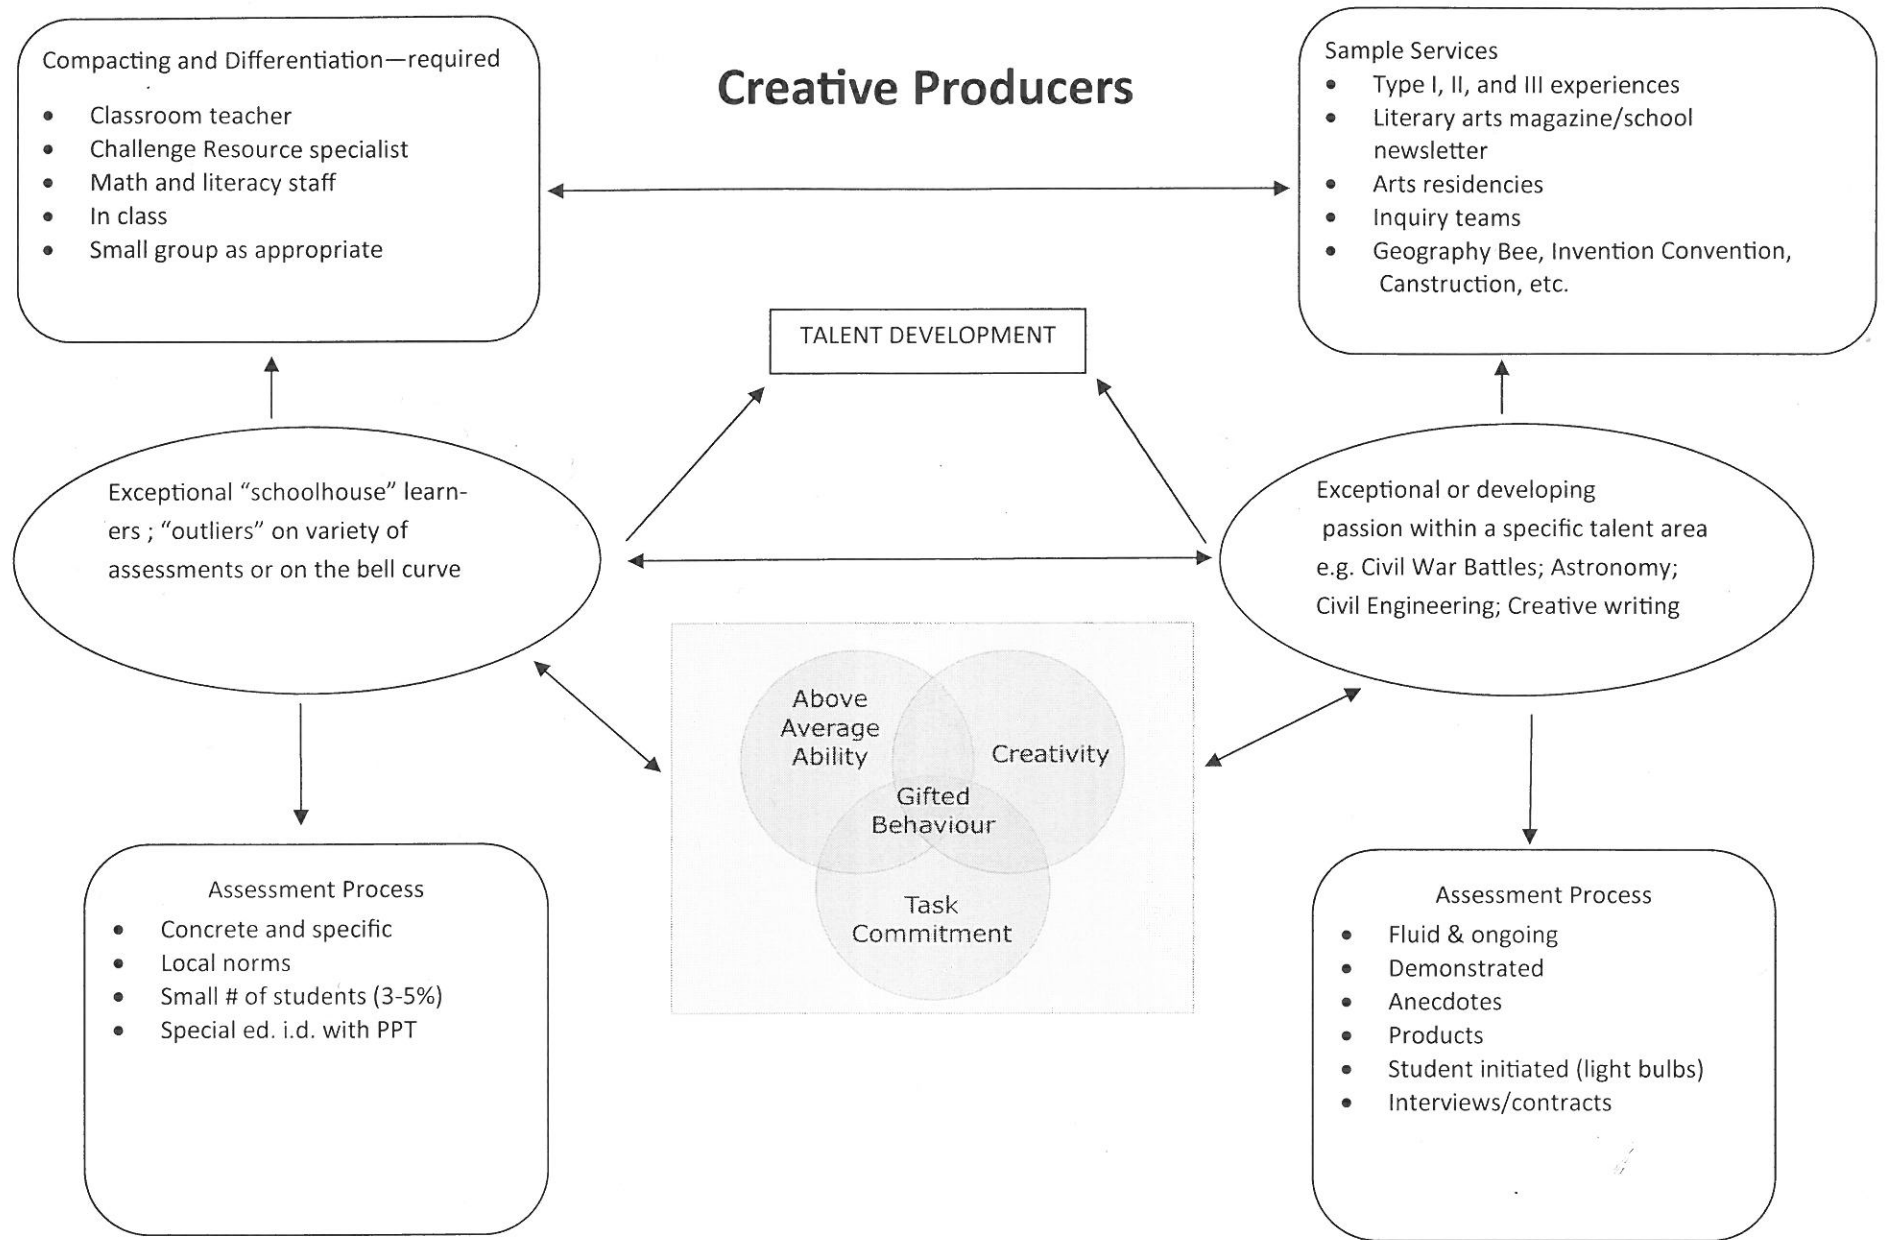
Creative Producers

Compacting and Differentiation—required
- Classroom teacher
- Challenge Resource specialist
- Math and literacy staff
- In class
- Small group as appropriate

Sample Services
- Type I, II, and III experiences
- Literary arts magazine/school newsletter
- Arts residencies
- Inquiry teams
- Geography Bee, Invention Convention, Canstruction, etc.

TALENT DEVELOPMENT

Exceptional "schoolhouse" learners ; "outliers" on variety of assessments or on the bell curve

Exceptional or developing passion within a specific talent area e.g. Civil War Battles; Astronomy; Civil Engineering; Creative writing

Above Average Ability

Creativity

Gifted Behaviour

Task Commitment

Assessment Process
- Concrete and specific
- Local norms
- Small # of students (3-5%)
- Special ed. i.d. with PPT

Assessment Process
- Fluid & ongoing
- Demonstrated
- Anecdotes
- Products
- Student initiated (light bulbs)
- Interviews/contracts